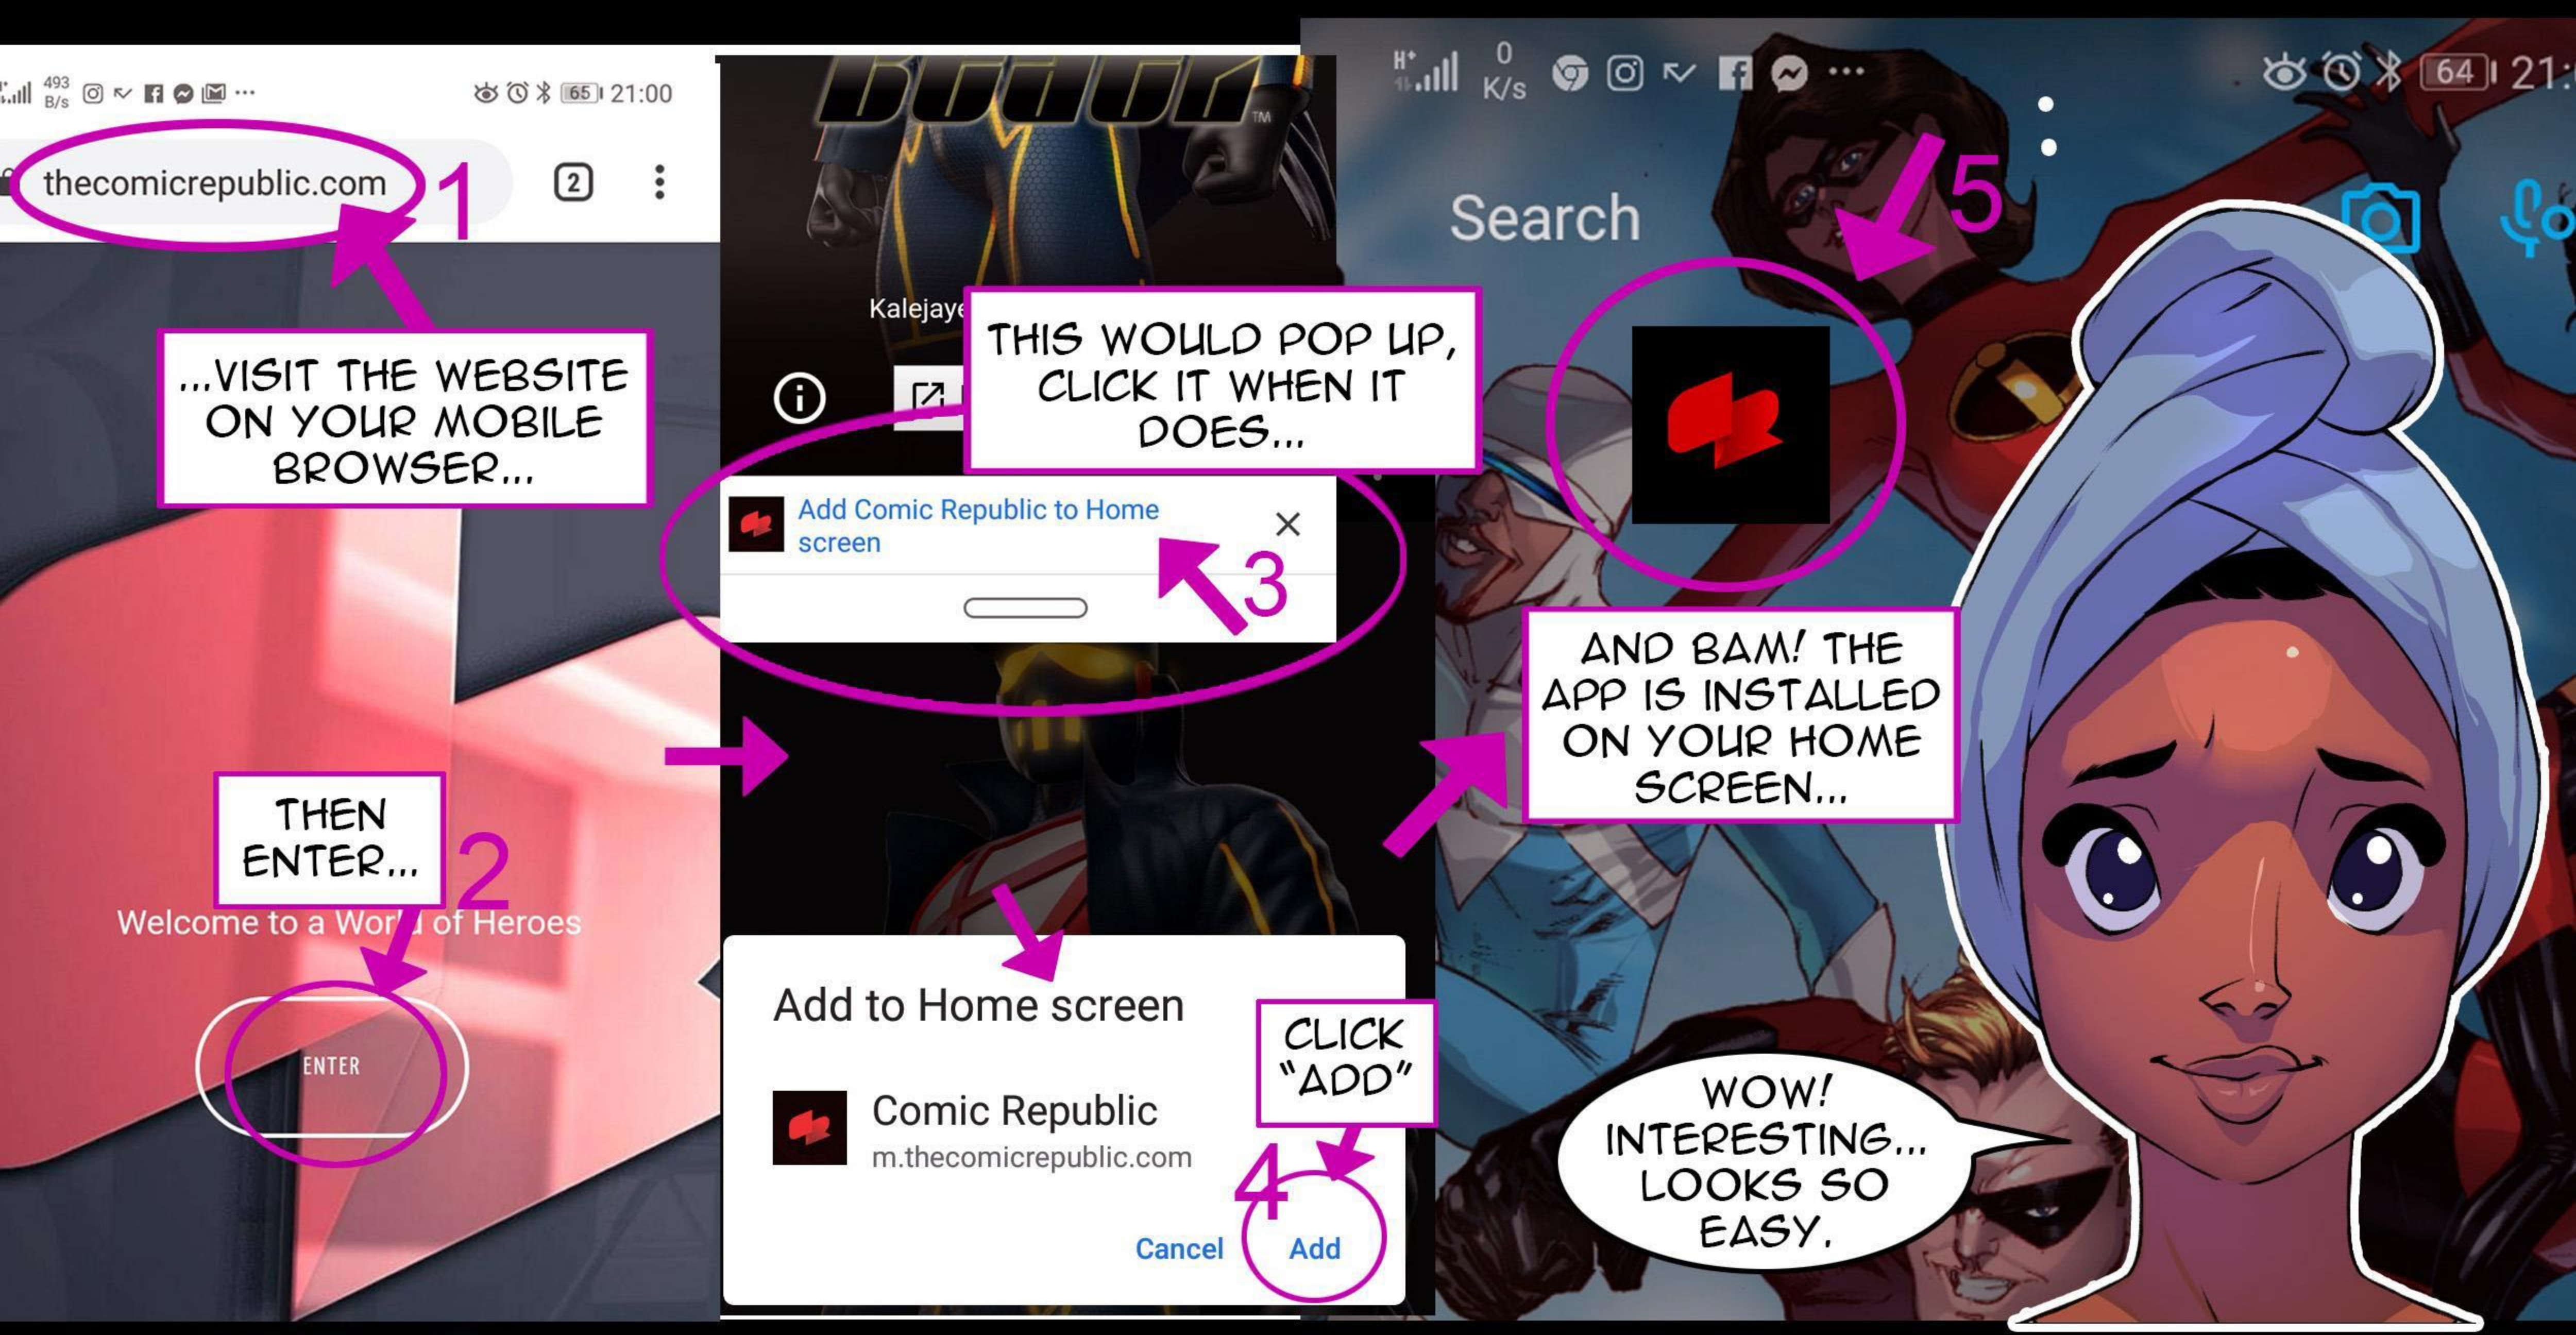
493 B/s 65 21:00

thecomicrepublic.com

2

1

...VISIT THE WEBSITE ON YOUR MOBILE BROWSER...

THEN ENTER...

2

Welcome to a World of Heroes

ENTER

TM

Kalejaye

THIS WOULD POP UP, CLICK IT WHEN IT DOES...

Add Comic Republic to Home screen

3

Add to Home screen

CLICK "ADD"

Comic Republic

m.thecomicrepublic.com

4

Cancel

Add

0 K/s

64 21:

Search

5

AND BAM! THE APP IS INSTALLED ON YOUR HOME SCREEN...

WOW! INTERESTING... LOOKS SO EASY.